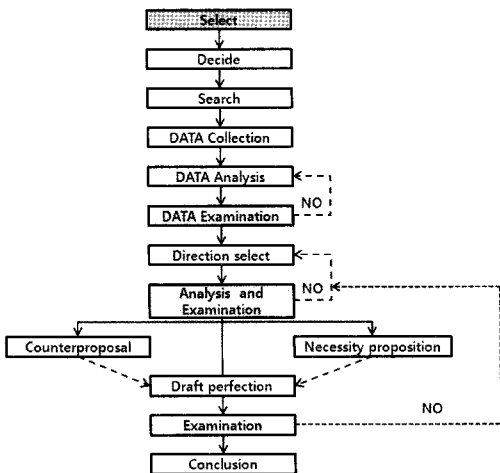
Select

Decide

Search

DATA Collection

DATA Analysis

NO

DATA Examination

Direction select

NO

Analysis and Examination

Counterproposal

Necessity proposition

Draft perfection

NO

Examination

Conclusion